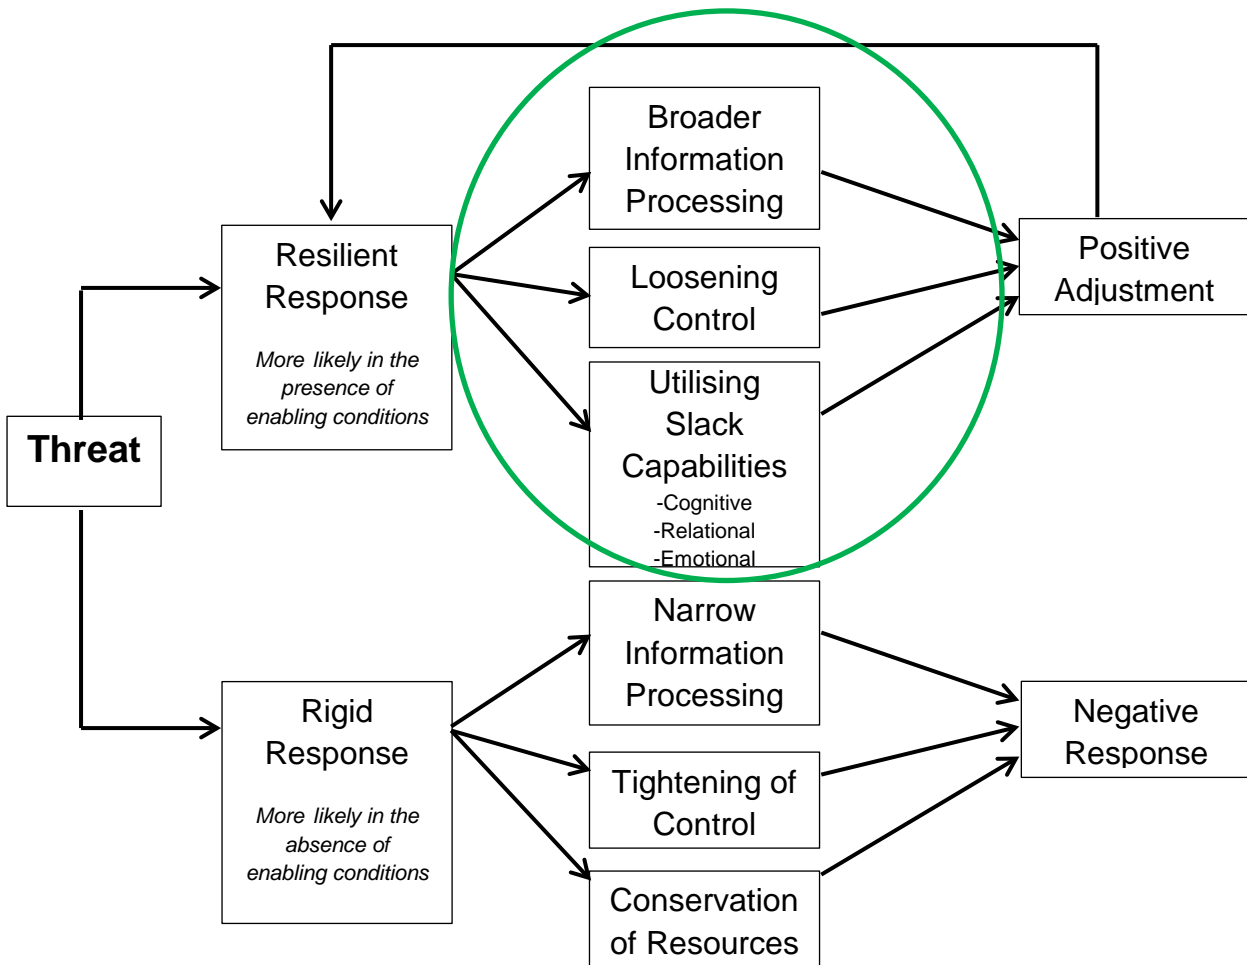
Threat

Resilient Response

*More likely in the presence of enabling conditions*

Broader Information Processing

Loosening Control

Utilising Slack Capabilities
-Cognitive
-Relational
-Emotional

Positive Adjustment

Rigid Response

*More likely in the absence of enabling conditions*

Narrow Information Processing

Tightening of Control

Conservation of Resources

Negative Response